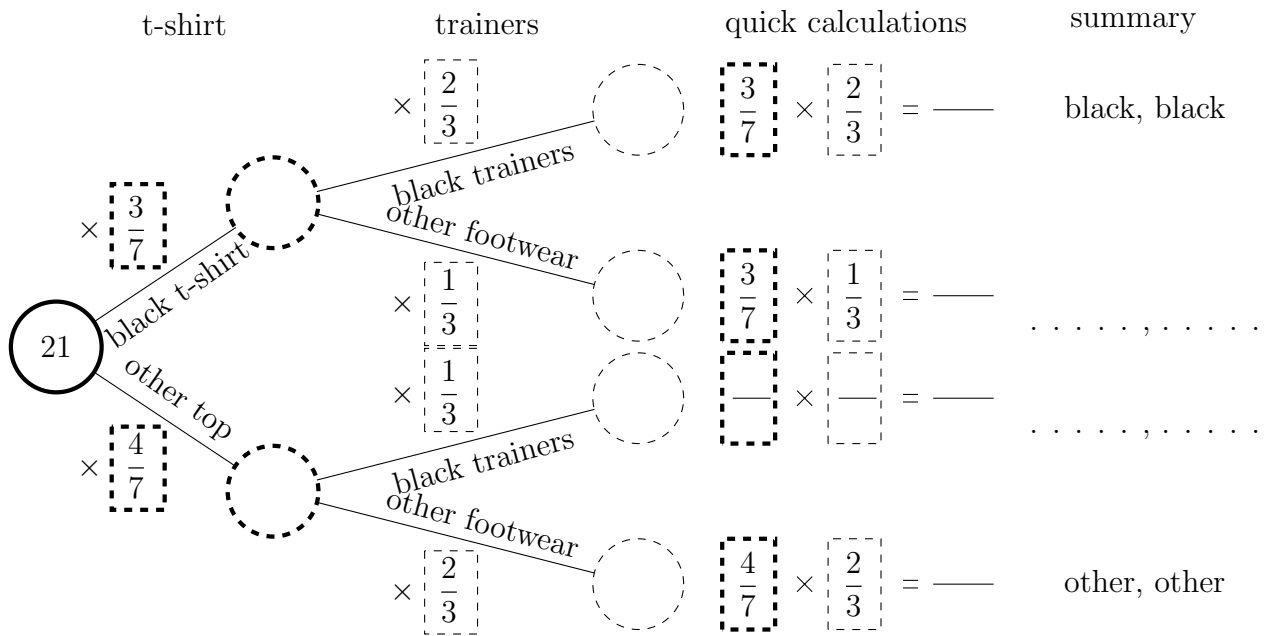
t-shirt

trainers

quick calculations

summary

$\times \frac{2}{3}$

$\frac{3}{7} \times \frac{2}{3} = ——$

black, black

$\times \frac{3}{7}$

black trainers

other footwear

black t-shirt

$\times \frac{1}{3}$

$\frac{3}{7} \times \frac{1}{3} = ——$

. . . . . . , . . . . . .

21

other top

$\times \frac{1}{3}$

$— \times — = ——$

. . . . . . , . . . . . .

$\times \frac{4}{7}$

black trainers

other footwear

$\times \frac{2}{3}$

$\frac{4}{7} \times \frac{2}{3} = ——$

other, other